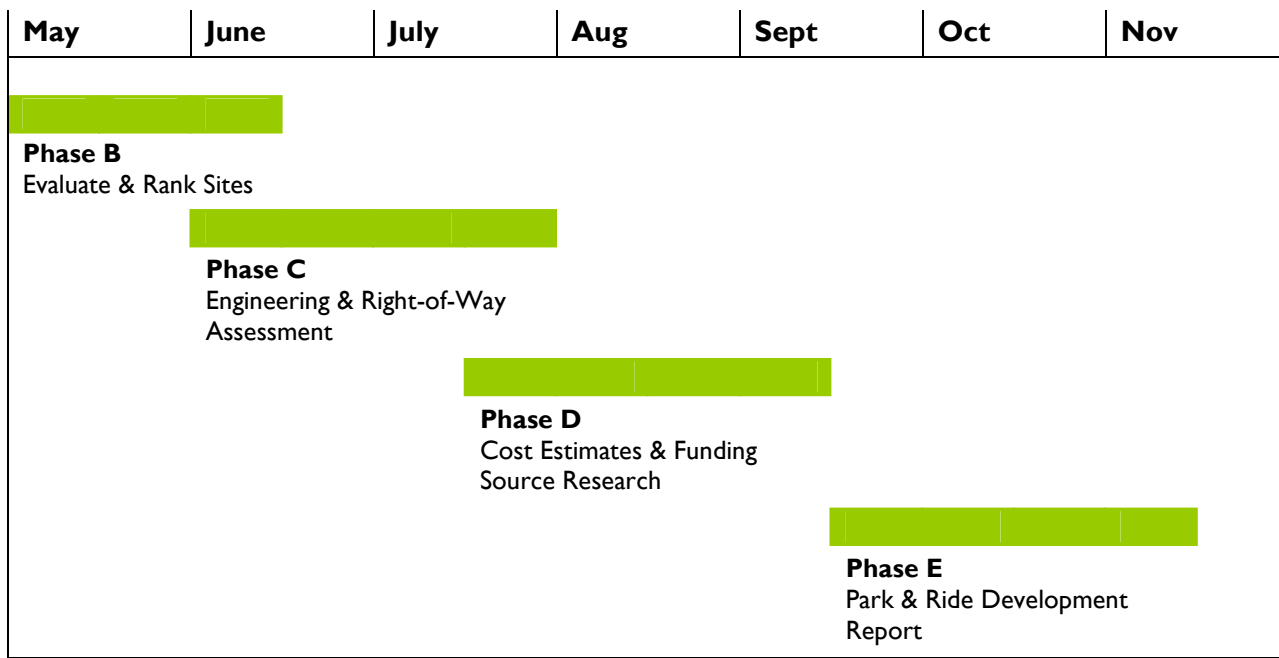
| May | June | July | Aug | Sept | Oct | Nov |
|---|---|---|---|---|---|---|

**Phase B**
Evaluate & Rank Sites

**Phase C**
Engineering & Right-of-Way Assessment

**Phase D**
Cost Estimates & Funding Source Research

**Phase E**
Park & Ride Development Report